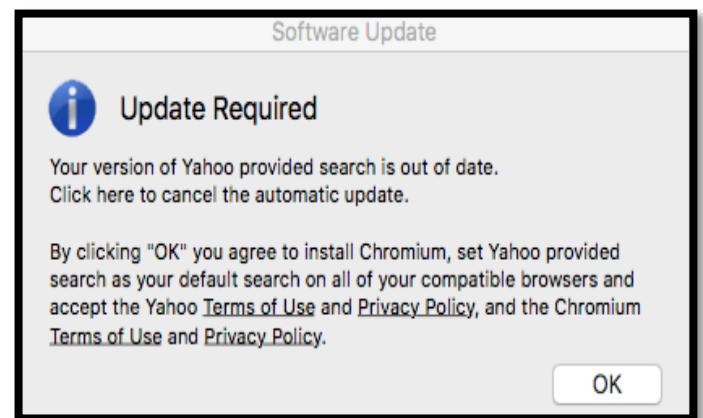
Software Update

Update Required

Your version of Yahoo provided search is out of date.
Click here to cancel the automatic update.

By clicking "OK" you agree to install Chromium, set Yahoo provided search as your default search on all of your compatible browsers and accept the Yahoo Terms of Use and Privacy Policy, and the Chromium Terms of Use and Privacy Policy.

OK